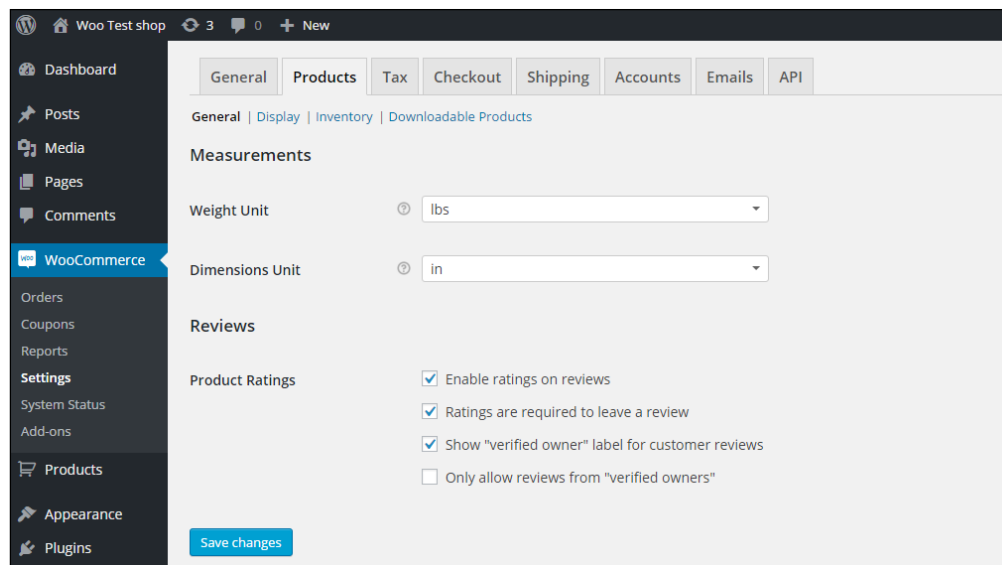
Woo Test shop 3 0 New

Dashboard
Posts
Media
Pages
Comments
WooCommerce
Orders
Coupons
Reports
Settings
System Status
Add-ons
Products
Appearance
Plugins

General | Products | Tax | Checkout | Shipping | Accounts | Emails | API

General | Display | Inventory | Downloadable Products

Measurements

Weight Unit lbs

Dimensions Unit in

Reviews

Product Ratings

Enable ratings on reviews

Ratings are required to leave a review

Show "verified owner" label for customer reviews

Only allow reviews from "verified owners"

Save changes